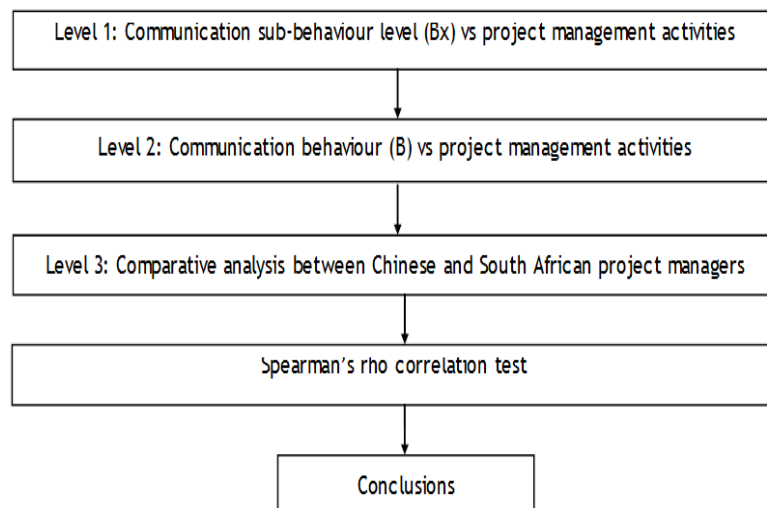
Level 1: Communication sub-behaviour level (Bx) vs project management activities

Level 2: Communication behaviour (B) vs project management activities

Level 3: Comparative analysis between Chinese and South African project managers

Spearman's rho correlation test

Conclusions